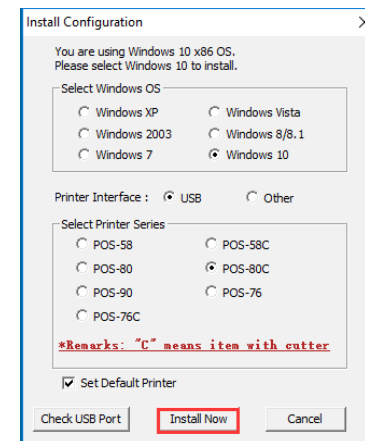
Install Configuration

You are using Windows 10 x86 OS.
Please select Windows 10 to install.

Select Windows OS

Windows XP
Windows Vista
Windows 2003
Windows 8/8.1
Windows 7
Windows 10

Printer Interface : USB Other

Select Printer Series

POS-58
POS-58C
POS-80
POS-80C
POS-90
POS-76
POS-76C

*Remarks: "C" means item with cutter

Set Default Printer

Check USB Port
Install Now
Cancel